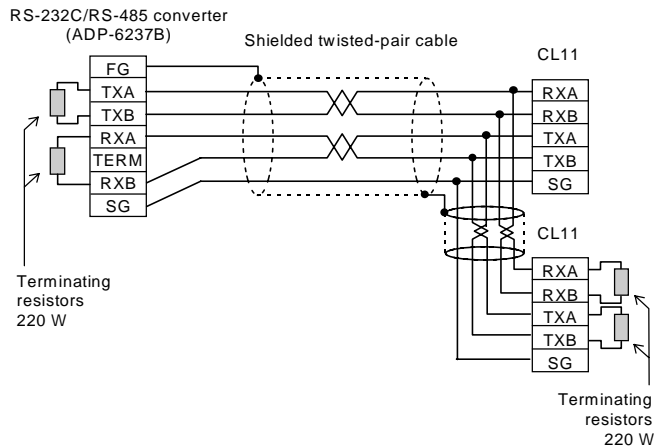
RS-232C/RS-485 converter
(ADP-6237B)

Shielded twisted-pair cable

FG
TXA
TXB
RXA
TERM
RXB
SG

CL11

RXA
RXB
TXA
TXB
SG

CL11

RXA
RXB
TXA
TXB
SG

Terminating resistors 220 W

Terminating resistors 220 W